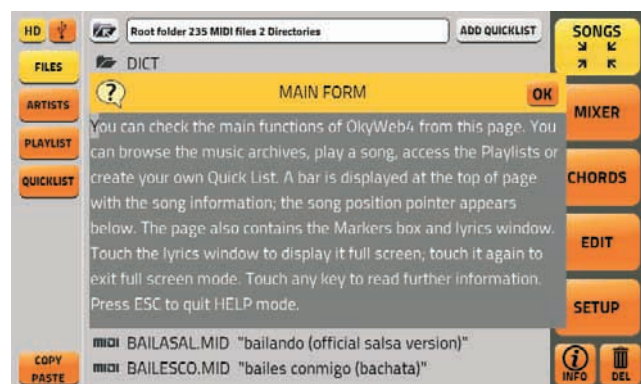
HD

Root folder 235 MIDI files 2 Directories

ADD QUICKLIST

SONGS

FILES

DICT

?

MAIN FORM

OK

ARTISTS

PLAYLIST

QUICKLIST

You can check the main functions of OkyWeb4 from this page. You can browse the music archives, play a song, access the Playlists or create your own Quick List. A bar is displayed at the top of page with the song information; the song position pointer appears below. The page also contains the Markers box and lyrics window. Touch the lyrics window to display it full screen; touch it again to exit full screen mode. Touch any key to read further information. Press ESC to quit HELP mode.

MIXER

CHORDS

EDIT

SETUP

COPY PASTE

MIDI BAILASAL.MID "bailando (official salsa version)"

MIDI BAILESCO.MID "bailes conmigo (bachata)"

INFO

DEL